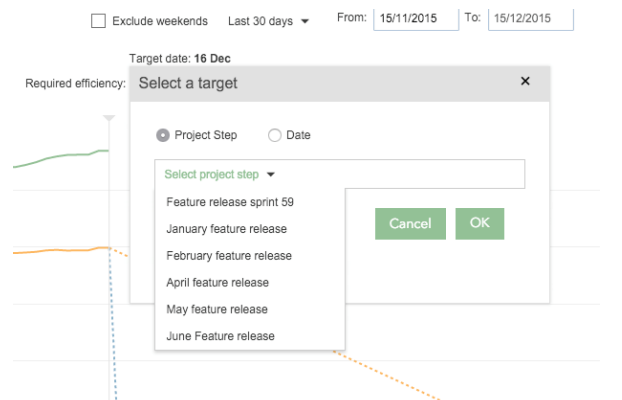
Exclude weekends Last 30 days From: 15/11/2015 To: 15/12/2015

Target date: **16 Dec**

Required efficiency:

Select a target ×

Project Step Date

Select project step

Feature release sprint 59
January feature release
February feature release
April feature release
May feature release
June Feature release

Cancel OK